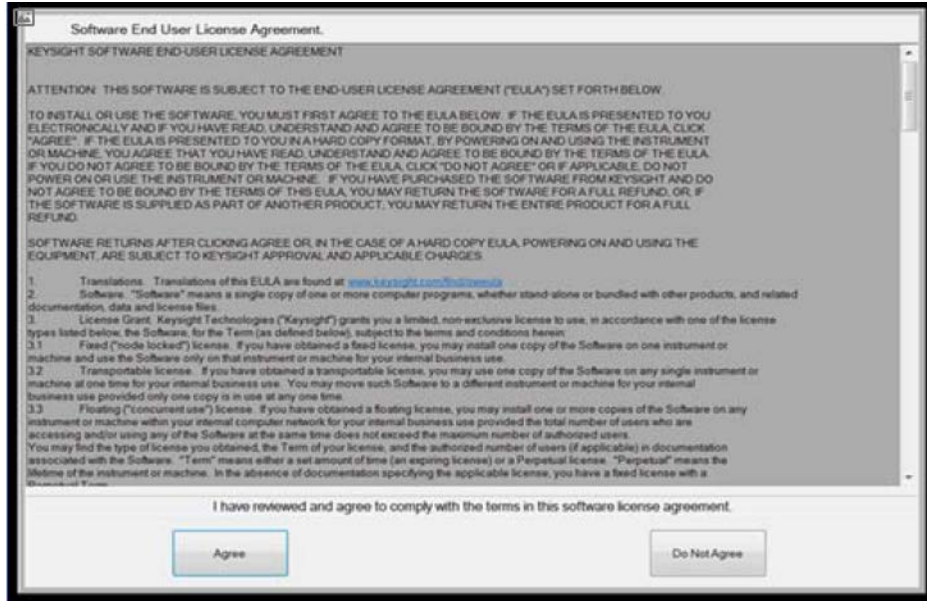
Software End User License Agreement.

KEYSIGHT SOFTWARE END-USER LICENSE AGREEMENT

ATTENTION: THIS SOFTWARE IS SUBJECT TO THE END-USER LICENSE AGREEMENT ("EULA") SET FORTH BELOW.

TO INSTALL OR USE THE SOFTWARE, YOU MUST FIRST AGREE TO THE EULA BELOW. IF THE EULA IS PRESENTED TO YOU ELECTRONICALLY AND IF YOU HAVE READ, UNDERSTAND AND AGREE TO BE BOUND BY THE TERMS OF THE EULA, CLICK "AGREE". IF THE EULA IS PRESENTED TO YOU IN A HARD COPY FORMAT, BY POWERING ON AND USING THE INSTRUMENT OR MACHINE, YOU AGREE THAT YOU HAVE READ, UNDERSTAND AND AGREE TO BE BOUND BY THE TERMS OF THE EULA. IF YOU DO NOT AGREE TO BE BOUND BY THE TERMS OF THE EULA, CLICK "DO NOT AGREE" OR IF APPLICABLE, DO NOT POWER ON OR USE THE INSTRUMENT OR MACHINE. IF YOU HAVE PURCHASED THE SOFTWARE FROM KEYSIGHT AND DO NOT AGREE TO BE BOUND BY THE TERMS OF THIS EULA, YOU MAY RETURN THE SOFTWARE FOR A FULL REFUND, OR, IF THE SOFTWARE IS SUPPLIED AS PART OF ANOTHER PRODUCT, YOU MAY RETURN THE ENTIRE PRODUCT FOR A FULL REFUND.

SOFTWARE RETURNS AFTER CLICKING AGREE OR, IN THE CASE OF A HARD COPY EULA, POWERING ON AND USING THE EQUIPMENT, ARE SUBJECT TO KEYSIGHT APPROVAL AND APPLICABLE CHARGES.

1. Translations. Translations of this EULA are found at: www.keysight.com/find/sweula
2. Software. "Software" means a single copy of one or more computer programs, whether stand-alone or bundled with other products, and related documentation, data and license files.
3. License Grant. Keysight Technologies ("Keysight") grants you a limited, non-exclusive license to use, in accordance with one of the license types listed below, the Software, for the Term (as defined below), subject to the terms and conditions herein:
3.1 Fixed ("node locked") license. If you have obtained a fixed license, you may install one copy of the Software on one instrument or machine and use the Software only on that instrument or machine for your internal business use.
3.2 Transportable license. If you have obtained a transportable license, you may use one copy of the Software on any single instrument or machine at one time for your internal business use. You may move such Software to a different instrument or machine for your internal business use provided only one copy is in use at any one time.
3.3 Floating ("concurrent use") license. If you have obtained a floating license, you may install one or more copies of the Software on any instrument or machine within your internal computer network for your internal business use provided the total number of users who are accessing and/or using any of the Software at the same time does not exceed the maximum number of authorized users.
You may find the type of license you obtained, the Term of your license, and the authorized number of users (if applicable) in documentation associated with the Software. "Term" means either a set amount of time (an expiring license) or a Perpetual license. "Perpetual" means the lifetime of the instrument or machine. In the absence of documentation specifying the applicable license, you have a fixed license with a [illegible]

I have reviewed and agree to comply with the terms in this software license agreement.

Agree

Do Not Agree